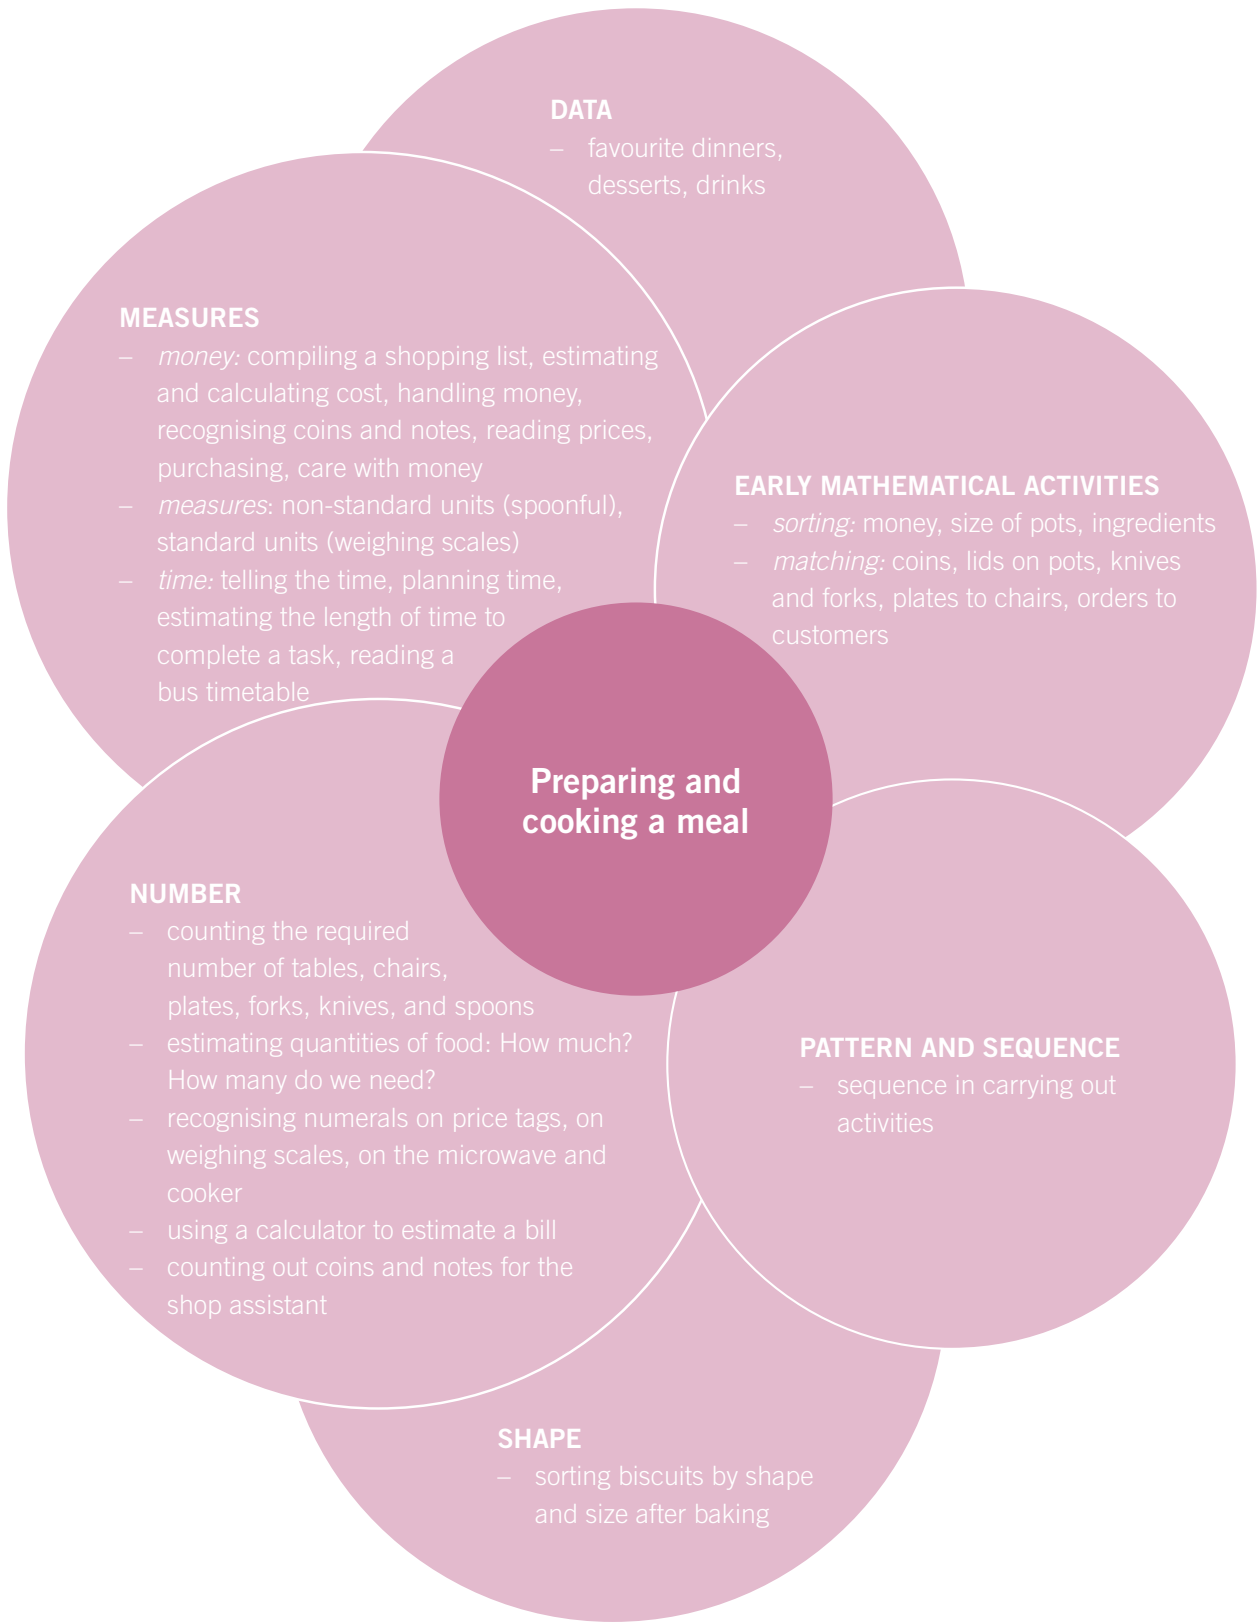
DATA
– favourite dinners, desserts, drinks

MEASURES
– money: compiling a shopping list, estimating and calculating cost, handling money, recognising coins and notes, reading prices, purchasing, care with money
– measures: non-standard units (spoonful), standard units (weighing scales)
– time: telling the time, planning time, estimating the length of time to complete a task, reading a bus timetable

EARLY MATHEMATICAL ACTIVITIES
– sorting: money, size of pots, ingredients
– matching: coins, lids on pots, knives and forks, plates to chairs, orders to customers

Preparing and cooking a meal

NUMBER
– counting the required number of tables, chairs, plates, forks, knives, and spoons
– estimating quantities of food: How much? How many do we need?
– recognising numerals on price tags, on weighing scales, on the microwave and cooker
– using a calculator to estimate a bill
– counting out coins and notes for the shop assistant

PATTERN AND SEQUENCE
– sequence in carrying out activities

SHAPE
– sorting biscuits by shape and size after baking